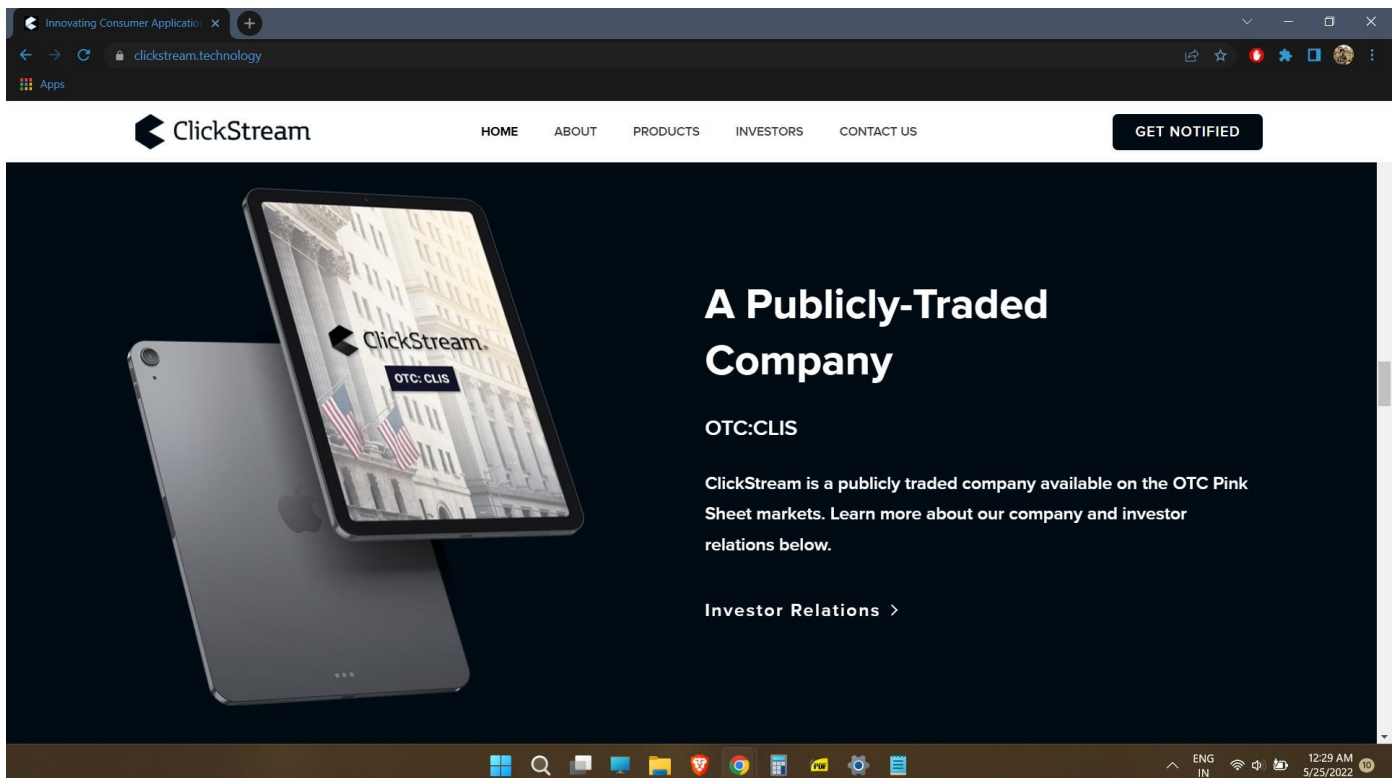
Innovating Consumer Applicatio

clickstream.technology

Apps

ClickStream

HOME ABOUT PRODUCTS INVESTORS CONTACT US

GET NOTIFIED

ClickStream.

OTC: CLIS

A Publicly-Traded Company

OTC:CLIS

ClickStream is a publicly traded company available on the OTC Pink Sheet markets. Learn more about our company and investor relations below.

Investor Relations >

ENG IN

12:29 AM 5/25/2022

10